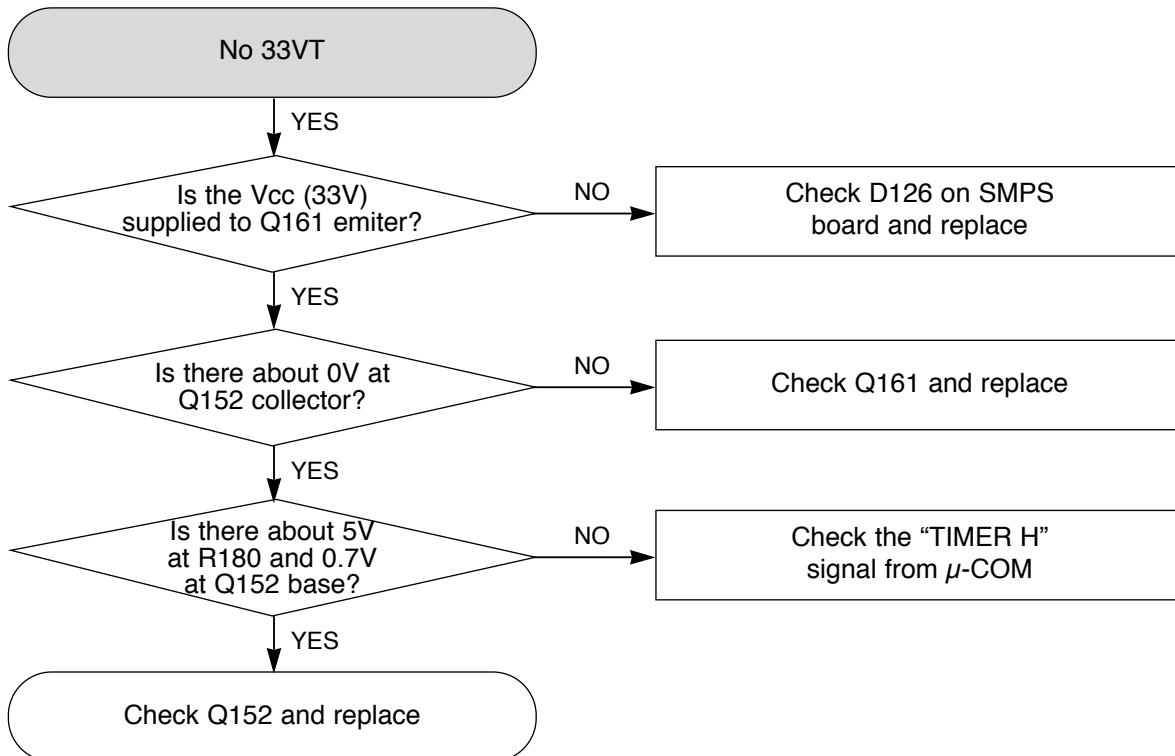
No 33VT

YES

Is the Vcc (33V) supplied to Q161 emiter?

NO

Check D126 on SMPS board and replace

YES

Is there about 0V at Q152 collector?

NO

Check Q161 and replace

YES

Is there about 5V at R180 and 0.7V at Q152 base?

NO

Check the “TIMER H” signal from $\mu$-COM

YES

Check Q152 and replace